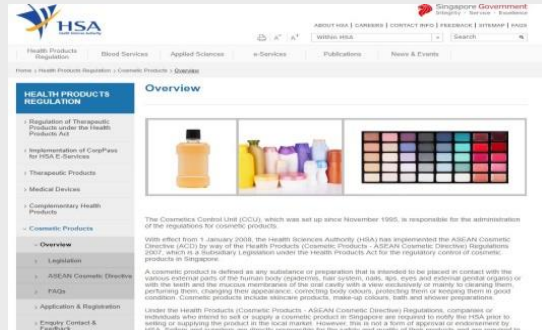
HSA
Health Sciences Authority

Singapore Government
Integrity · Service · Excellence

ABOUT HSA | CAREERS | CONTACT INFO | FEEDBACK | SITEMAP | FAQS

A- A A+ Within HSA Search

Health Products Regulation | Blood Services | Applied Sciences | e-Services | Publications | News & Events

Home › Health Products Regulation › Cosmetic Products › Overview

HEALTH PRODUCTS REGULATION

Regulation of Therapeutic Products under the Health Products Act

Implementation of CorpPass for HSA E-Services

Therapeutic Products

Medical Devices

Complementary Health Products

Cosmetic Products

Overview

Legislation

ASEAN Cosmetic Directive

FAQs

Application & Registration

Enquiry Contact & Feedback

Overview

The Cosmetics Control Unit (CCU), which was set up since November 1995, is responsible for the administration of the regulations for cosmetic products.

With effect from 1 January 2008, the Health Sciences Authority (HSA) has implemented the ASEAN Cosmetic Directive (ACD) by way of the Health Products (Cosmetic Products - ASEAN Cosmetic Directive) Regulations 2007, which is a Subsidiary Legislation under the Health Products Act for the regulatory control of cosmetic products in Singapore.

A cosmetic product is defined as any substance or preparation that is intended to be placed in contact with the various external parts of the human body (epidermis, hair system, nails, lips, eyes and external genital organs) or with the teeth and the mucous membranes of the oral cavity with a view exclusively or mainly to cleaning them, perfuming them, changing their appearance, correcting body odours, protecting them or keeping them in good condition. Cosmetic products include skincare products, make-up colours, bath and shower preparations.

Under the Health Products (Cosmetic Products - ASEAN Cosmetic Directive) Regulations, companies or individuals who intend to sell or supply a cosmetic product in Singapore are required to notify the HSA prior to selling or supplying the product in the local market. However, this is not a form of approval or endorsement by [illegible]